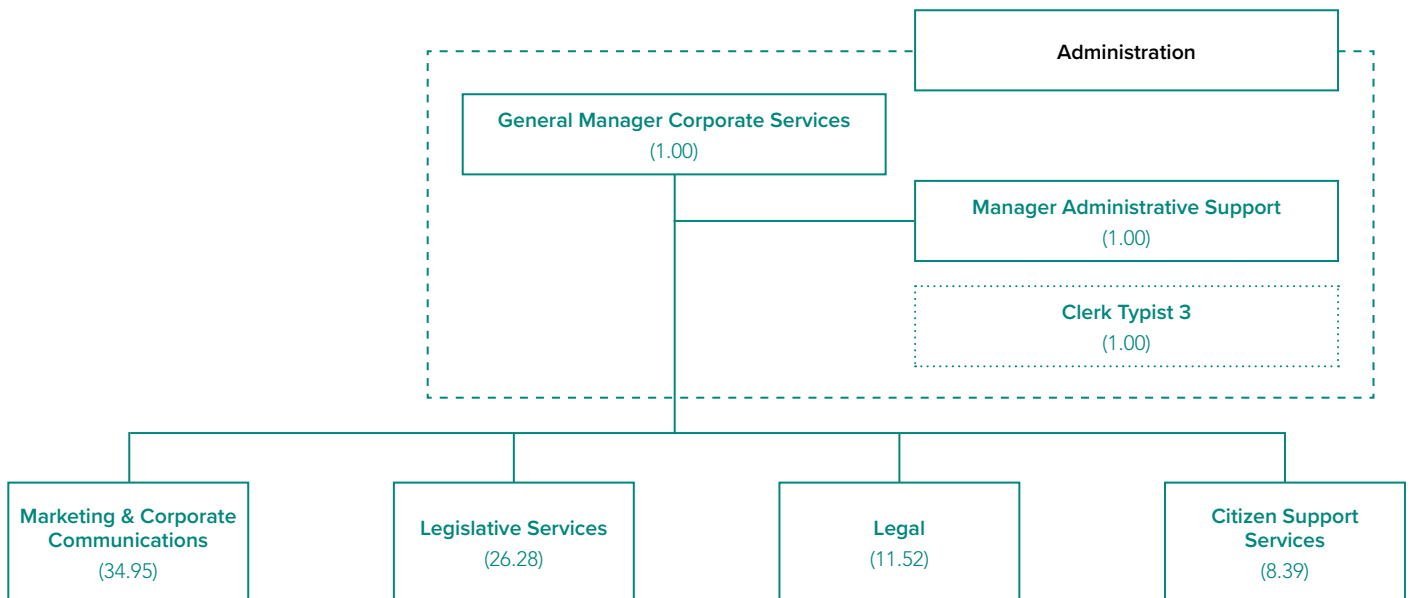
Administration

General Manager Corporate Services
(1.00)

Manager Administrative Support
(1.00)

Clerk Typist 3
(1.00)

Marketing & Corporate Communications
(34.95)

Legislative Services
(26.28)

Legal
(11.52)

Citizen Support Services
(8.39)